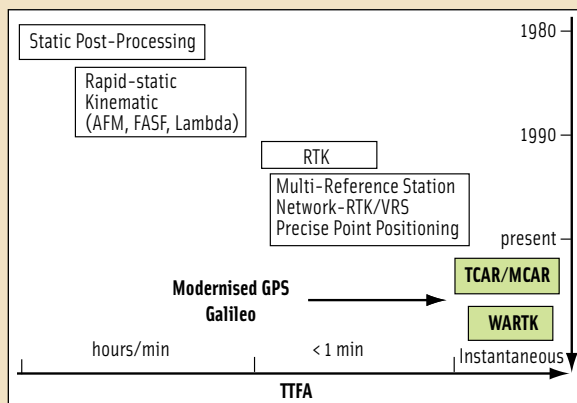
Static Post-Processing

Rapid-static
Kinematic
(AFM, FASF, Lambda)

RTK

Multi-Reference Station
Network-RTK/VRS
Precise Point Positioning

1980

1990

present

Modernised GPS
Galileo

TCAR/MCAR

WARTK

hours/min

< 1 min

Instantaneous

TTFA